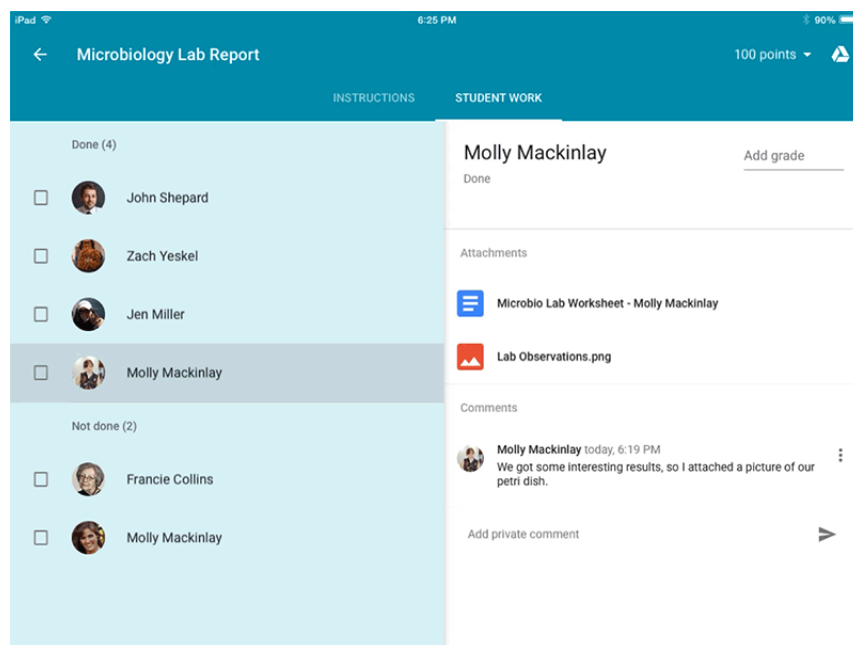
iPad
6:25 PM
90%

Microbiology Lab Report
100 points

INSTRUCTIONS
STUDENT WORK

Done (4)
John Shepard
Zach Yeskel
Jen Miller
Molly Mackinlay
Not done (2)
Francie Collins
Molly Mackinlay

Molly Mackinlay
Done
Add grade

Attachments
Microbio Lab Worksheet - Molly Mackinlay
Lab Observations.png

Comments
Molly Mackinlay today, 6:19 PM
We got some interesting results, so I attached a picture of our petri dish.

Add private comment